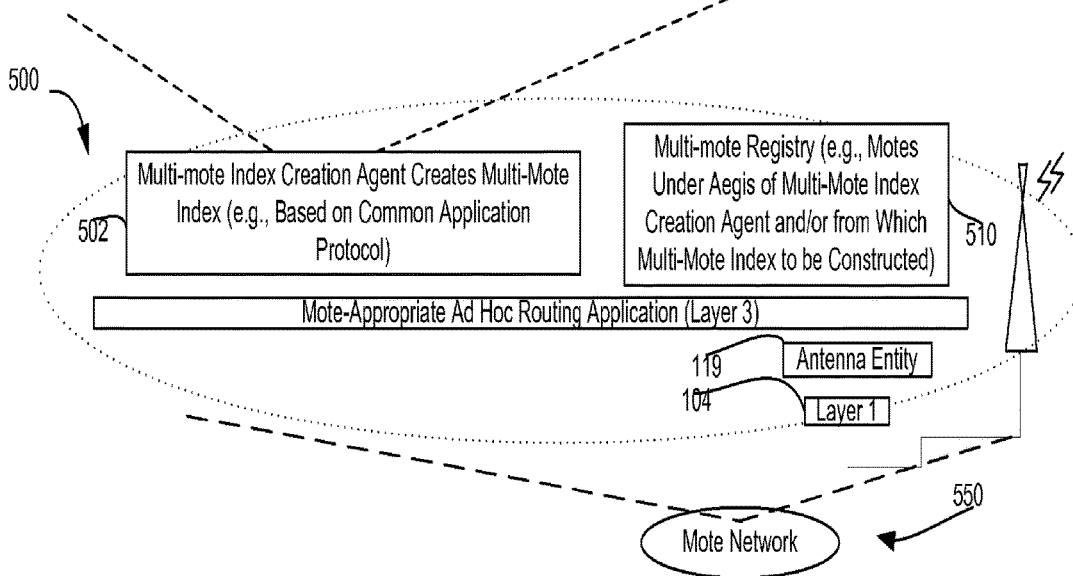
500

502

Multi-mote Index Creation Agent Creates Multi-Mote Index (e.g., Based on Common Application Protocol)

Multi-mote Registry (e.g., Motes Under Aegis of Multi-Mote Index Creation Agent and/or from Which Multi-Mote Index to be Constructed)

510

Mote-Appropriate Ad Hoc Routing Application (Layer 3)

119

Antenna Entity

104

Layer 1

550

Mote Network